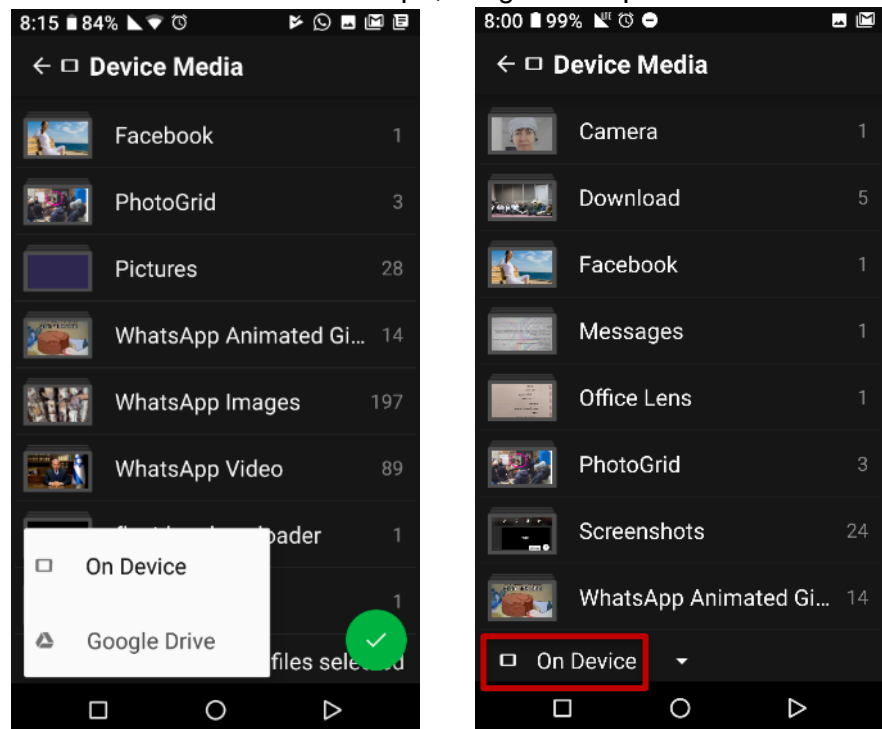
8:15 84%

← Device Media

Facebook 1

PhotoGrid 3

Pictures 28

WhatsApp Animated Gi... 14

WhatsApp Images 197

WhatsApp Video 89

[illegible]oader 1

1

On Device

Google Drive

files selected

8:00 99%

← Device Media

Camera 1

Download 5

Facebook 1

Messages 1

Office Lens 1

PhotoGrid 3

Screenshots 24

WhatsApp Animated Gi... 14

On Device